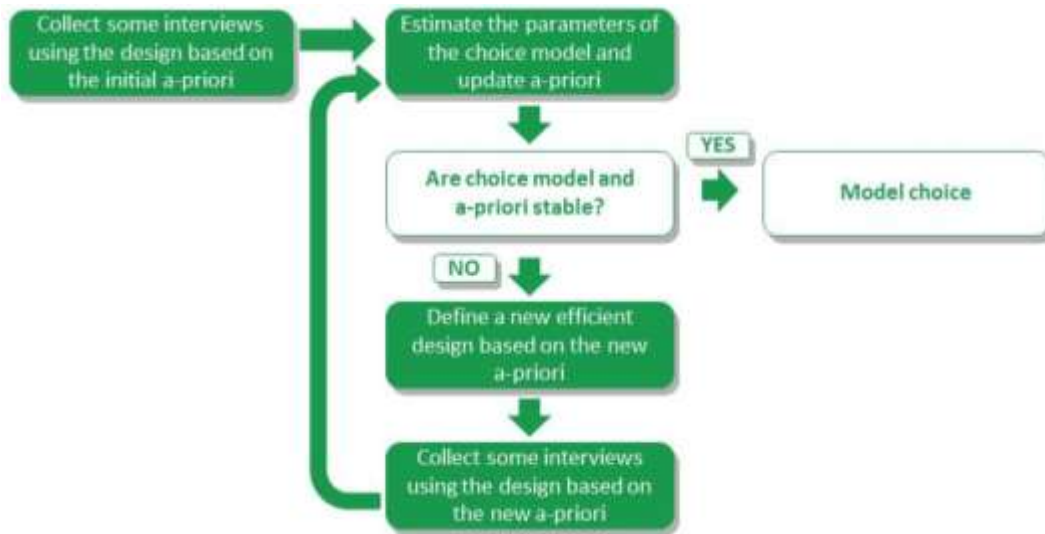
Collect some interviews using the design based on the initial a-priori

Estimate the parameters of the choice model and update a-priori

YES

Are choice model and a-priori stable?

Model choice

NO

Define a new efficient design based on the new a-priori

Collect some interviews using the design based on the new a-priori